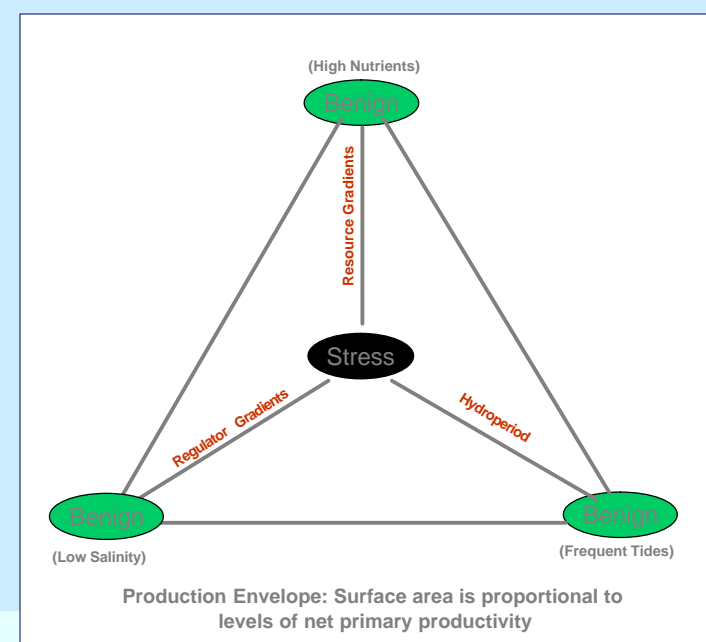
(High Nutrients)

Benign

Resource Gradients

Stress

Regulator Gradients

Hydroperiod

Benign

(Low Salinity)

Benign

(Frequent Tides)

Production Envelope: Surface area is proportional to levels of net primary productivity